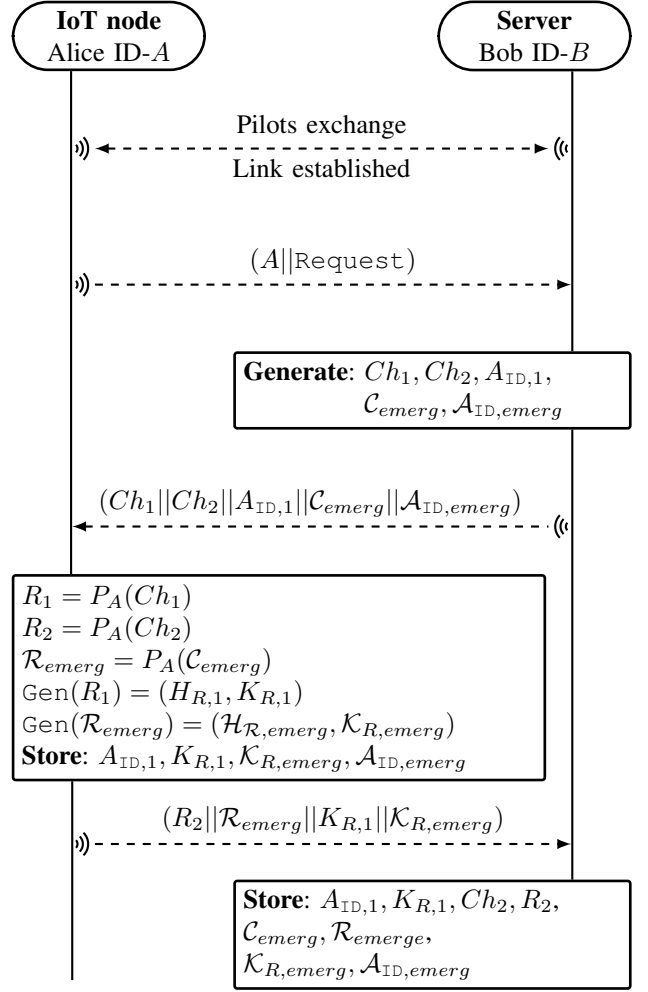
**IoT node**
Alice ID-$A$

**Server**
Bob ID-$B$

Pilots exchange

Link established

$(A||\texttt{Request})$

**Generate**: $Ch_1, Ch_2, A_{\texttt{ID},1}, \mathcal{C}_{emerg}, \mathcal{A}_{\texttt{ID},emerg}$

$(Ch_1||Ch_2||A_{\texttt{ID},1}||\mathcal{C}_{emerg}||\mathcal{A}_{\texttt{ID},emerg})$

$R_1 = P_A(Ch_1)$
$R_2 = P_A(Ch_2)$
$\mathcal{R}_{emerg} = P_A(\mathcal{C}_{emerg})$
$\texttt{Gen}(R_1) = (H_{R,1}, K_{R,1})$
$\texttt{Gen}(\mathcal{R}_{emerg}) = (\mathcal{H}_{\mathcal{R},emerg}, \mathcal{K}_{R,emerg})$
**Store**: $A_{\texttt{ID},1}, K_{R,1}, \mathcal{K}_{R,emerg}, \mathcal{A}_{\texttt{ID},emerg}$

$(R_2||\mathcal{R}_{emerg}||K_{R,1}||\mathcal{K}_{R,emerg})$

**Store**: $A_{\texttt{ID},1}, K_{R,1}, Ch_2, R_2, \mathcal{C}_{emerg}, \mathcal{R}_{emerge}, \mathcal{K}_{R,emerg}, \mathcal{A}_{\texttt{ID},emerg}$